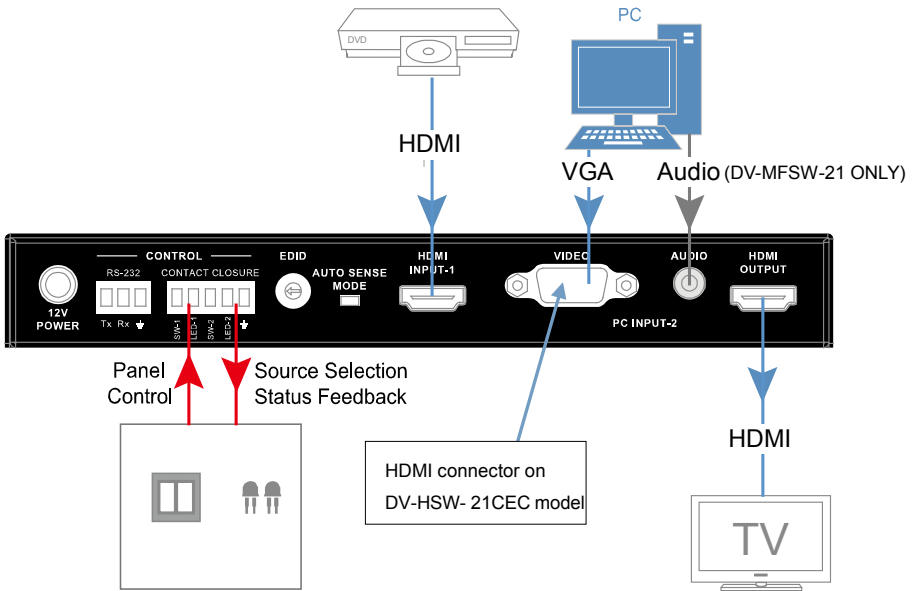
DVD

PC

HDMI

VGA

Audio (DV-MFSW-21 ONLY)

12V POWER

CONTROL

RS-232

Tx Rx

CONTACT CLOSURE

SW-1 LED-1 SW-2 LED-2

EDID

AUTO SENSE MODE

HDMI INPUT-1

VIDEO

PC INPUT-2

AUDIO

HDMI OUTPUT

Panel Control

Source Selection Status Feedback

HDMI connector on DV-HSW- 21CEC model

HDMI

TV